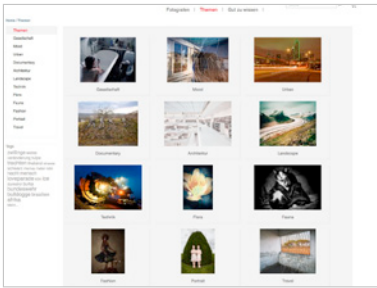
Fotografen | Themen | Gut zu wissen

Home / Themen

Themen
Gesellschaft
Mood
Urban
Documentary
Architektur
Landscape
Technik
Flora
Fauna
Fashion
Portrait
Travel

Tags
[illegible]

Gesellschaft
Mood
Urban
Documentary
Architektur
Landscape
Technik
Flora
Fauna
Fashion
Portrait
Travel